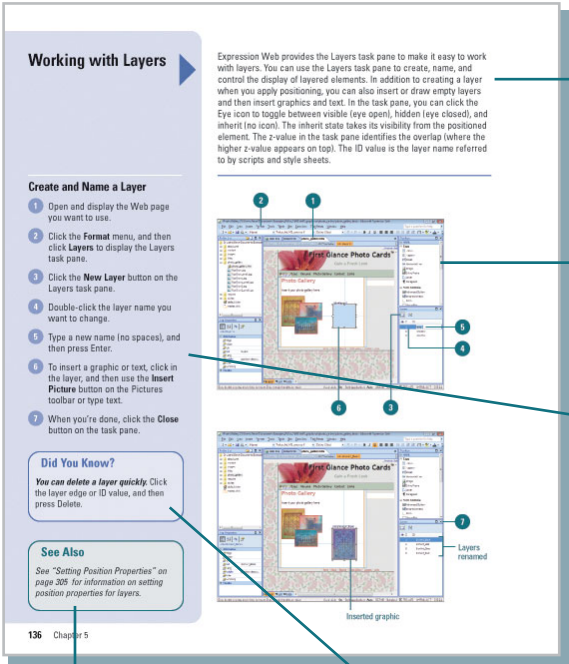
Working with Layers

Expression Web provides the Layers task pane to make it easy to work with layers. You can use the Layers task pane to create, name, and control the display of layered elements. In addition to creating a layer when you apply positioning, you can also insert or draw empty layers and then insert graphics and text. In the task pane, you can click the Eye icon to toggle between visible (eye open), hidden (eye closed), and inherit (no icon). The inherit state takes its visibility from the positioned element. The z-value in the task pane identifies the overlap (where the higher z-value appears on top). The ID value is the layer name referred to by scripts and style sheets.

Create and Name a Layer

1 Open and display the Web page you want to use.

2 Click the Format menu, and then click Layers to display the Layers task pane.

3 Click the New Layer button on the Layers task pane.

4 Double-click the layer name you want to change.

5 Type a new name (no spaces), and then press Enter.

6 To insert a graphic or text, click in the layer, and then use the Insert Picture button on the Pictures toolbar or type text.

7 When you're done, click the Close button on the task pane.

Did You Know?

You can delete a layer quickly. Click the layer edge or ID value, and then press Delete.

See Also

See "Setting Position Properties" on page 305 for information on setting position properties for layers.

2 1

First Glance Photo Cards

Photo Gallery

5

4

6 3

First Glance Photo Cards

Photo Gallery

7

Layers renamed

Inserted graphic

136 Chapter 5